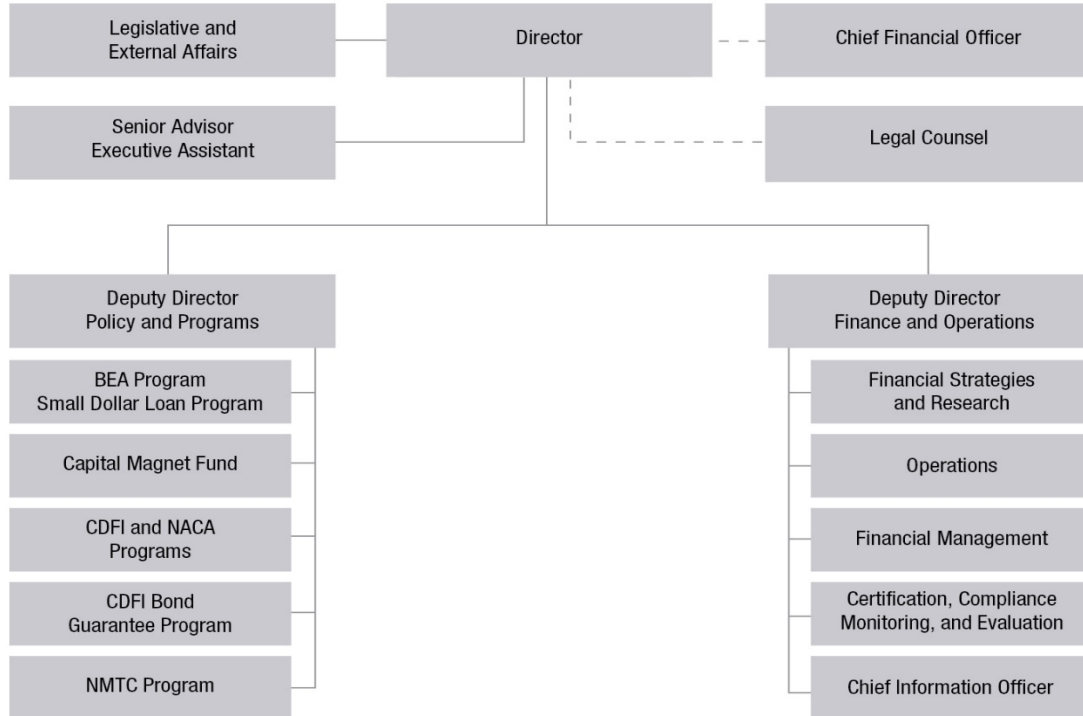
Legislative and External Affairs

Director

Chief Financial Officer

Senior Advisor Executive Assistant

Legal Counsel

Deputy Director Policy and Programs

BEA Program Small Dollar Loan Program

Capital Magnet Fund

CDFI and NACA Programs

CDFI Bond Guarantee Program

NMTC Program

Deputy Director Finance and Operations

Financial Strategies and Research

Operations

Financial Management

Certification, Compliance Monitoring, and Evaluation

Chief Information Officer